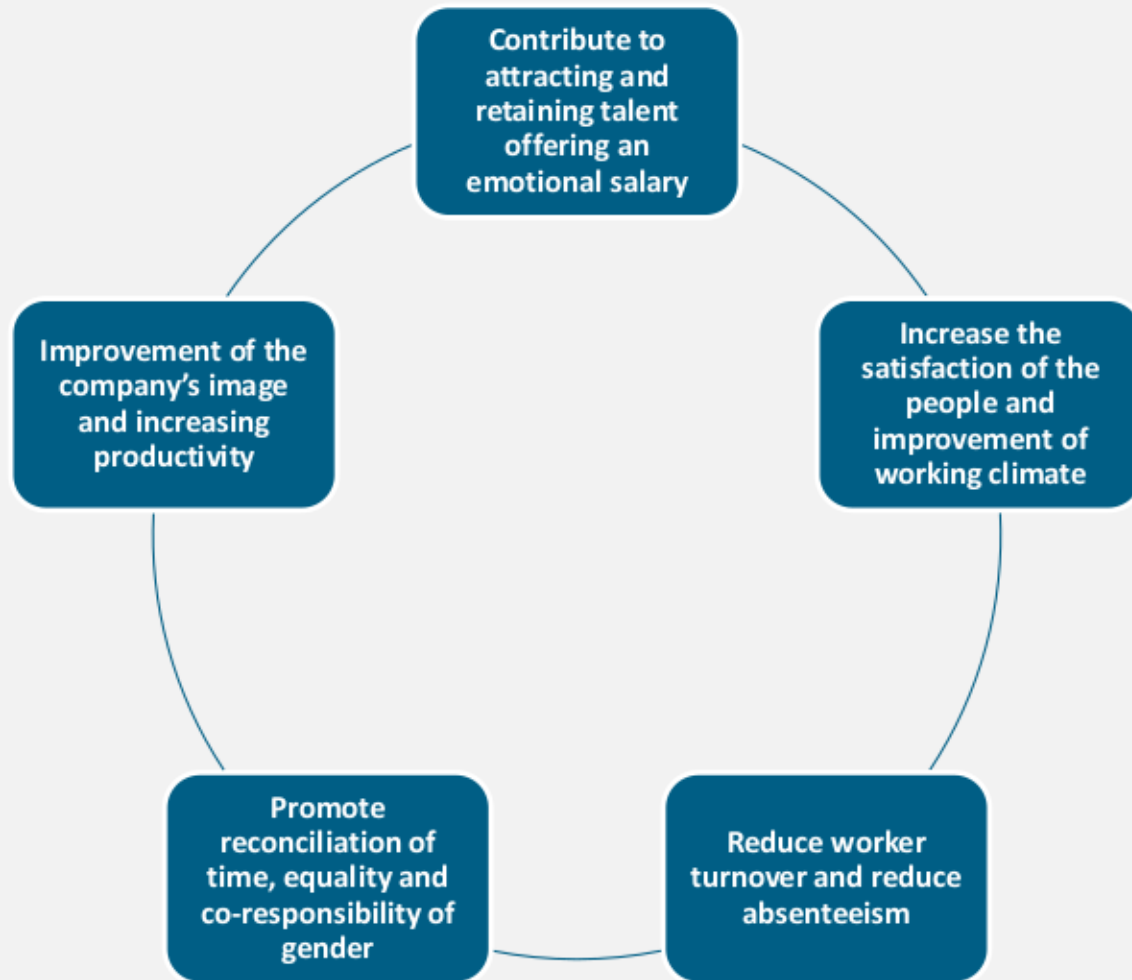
Contribute to attracting and retaining talent offering an emotional salary

Increase the satisfaction of the people and improvement of working climate

Reduce worker turnover and reduce absenteeism

Promote reconciliation of time, equality and co-responsibility of gender

Improvement of the company's image and increasing productivity